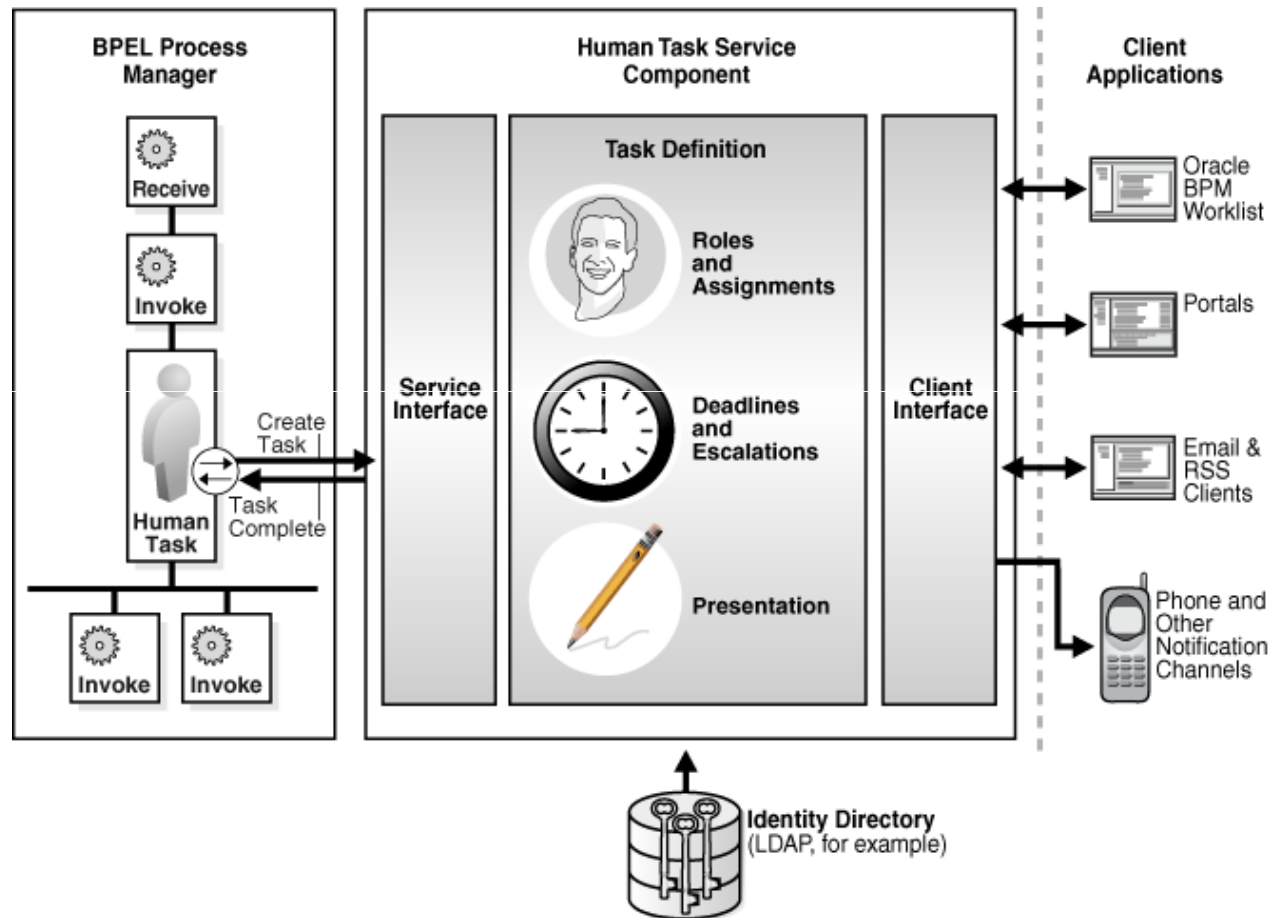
BPEL Process Manager

Receive

Invoke

Human Task

Create Task

Task Complete

Invoke

Invoke

Human Task Service Component

Service Interface

Task Definition

Roles and Assignments

Deadlines and Escalations

Presentation

Client Interface

Client Applications

Oracle BPM Worklist

Portals

Email & RSS Clients

Phone and Other Notification Channels

Identity Directory (LDAP, for example)